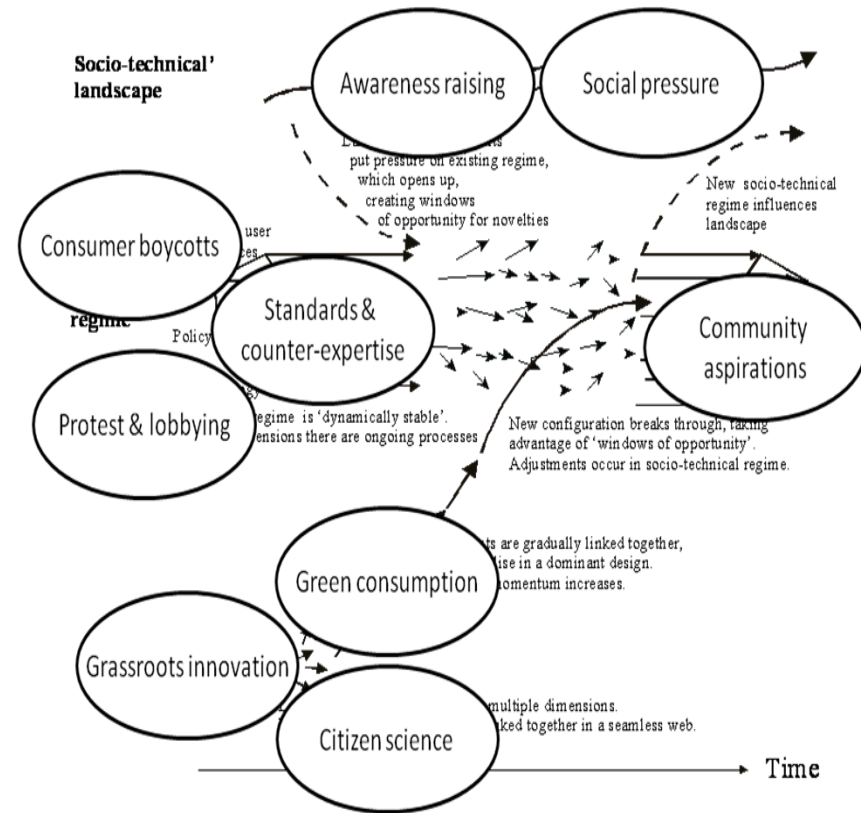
Socio-technical' landscape

Awareness raising

Social pressure

put pressure on existing regime, which opens up, creating windows of opportunity for novelties

New socio-technical regime influences landscape

Consumer boycotts

user

Standards & counter-expertise

regime

Policy

Community aspirations

Protest & lobbying

regime is 'dynamically stable'. ensions there are ongoing processes

New configuration breaks through, taking advantage of 'windows of opportunity'. Adjustments occur in socio-technical regime.

ts are gradually linked together, ise in a dominant design. omentum increases.

Green consumption

Grassroots innovation

multiple dimensions. ked together in a seamless web.

Citizen science

Time